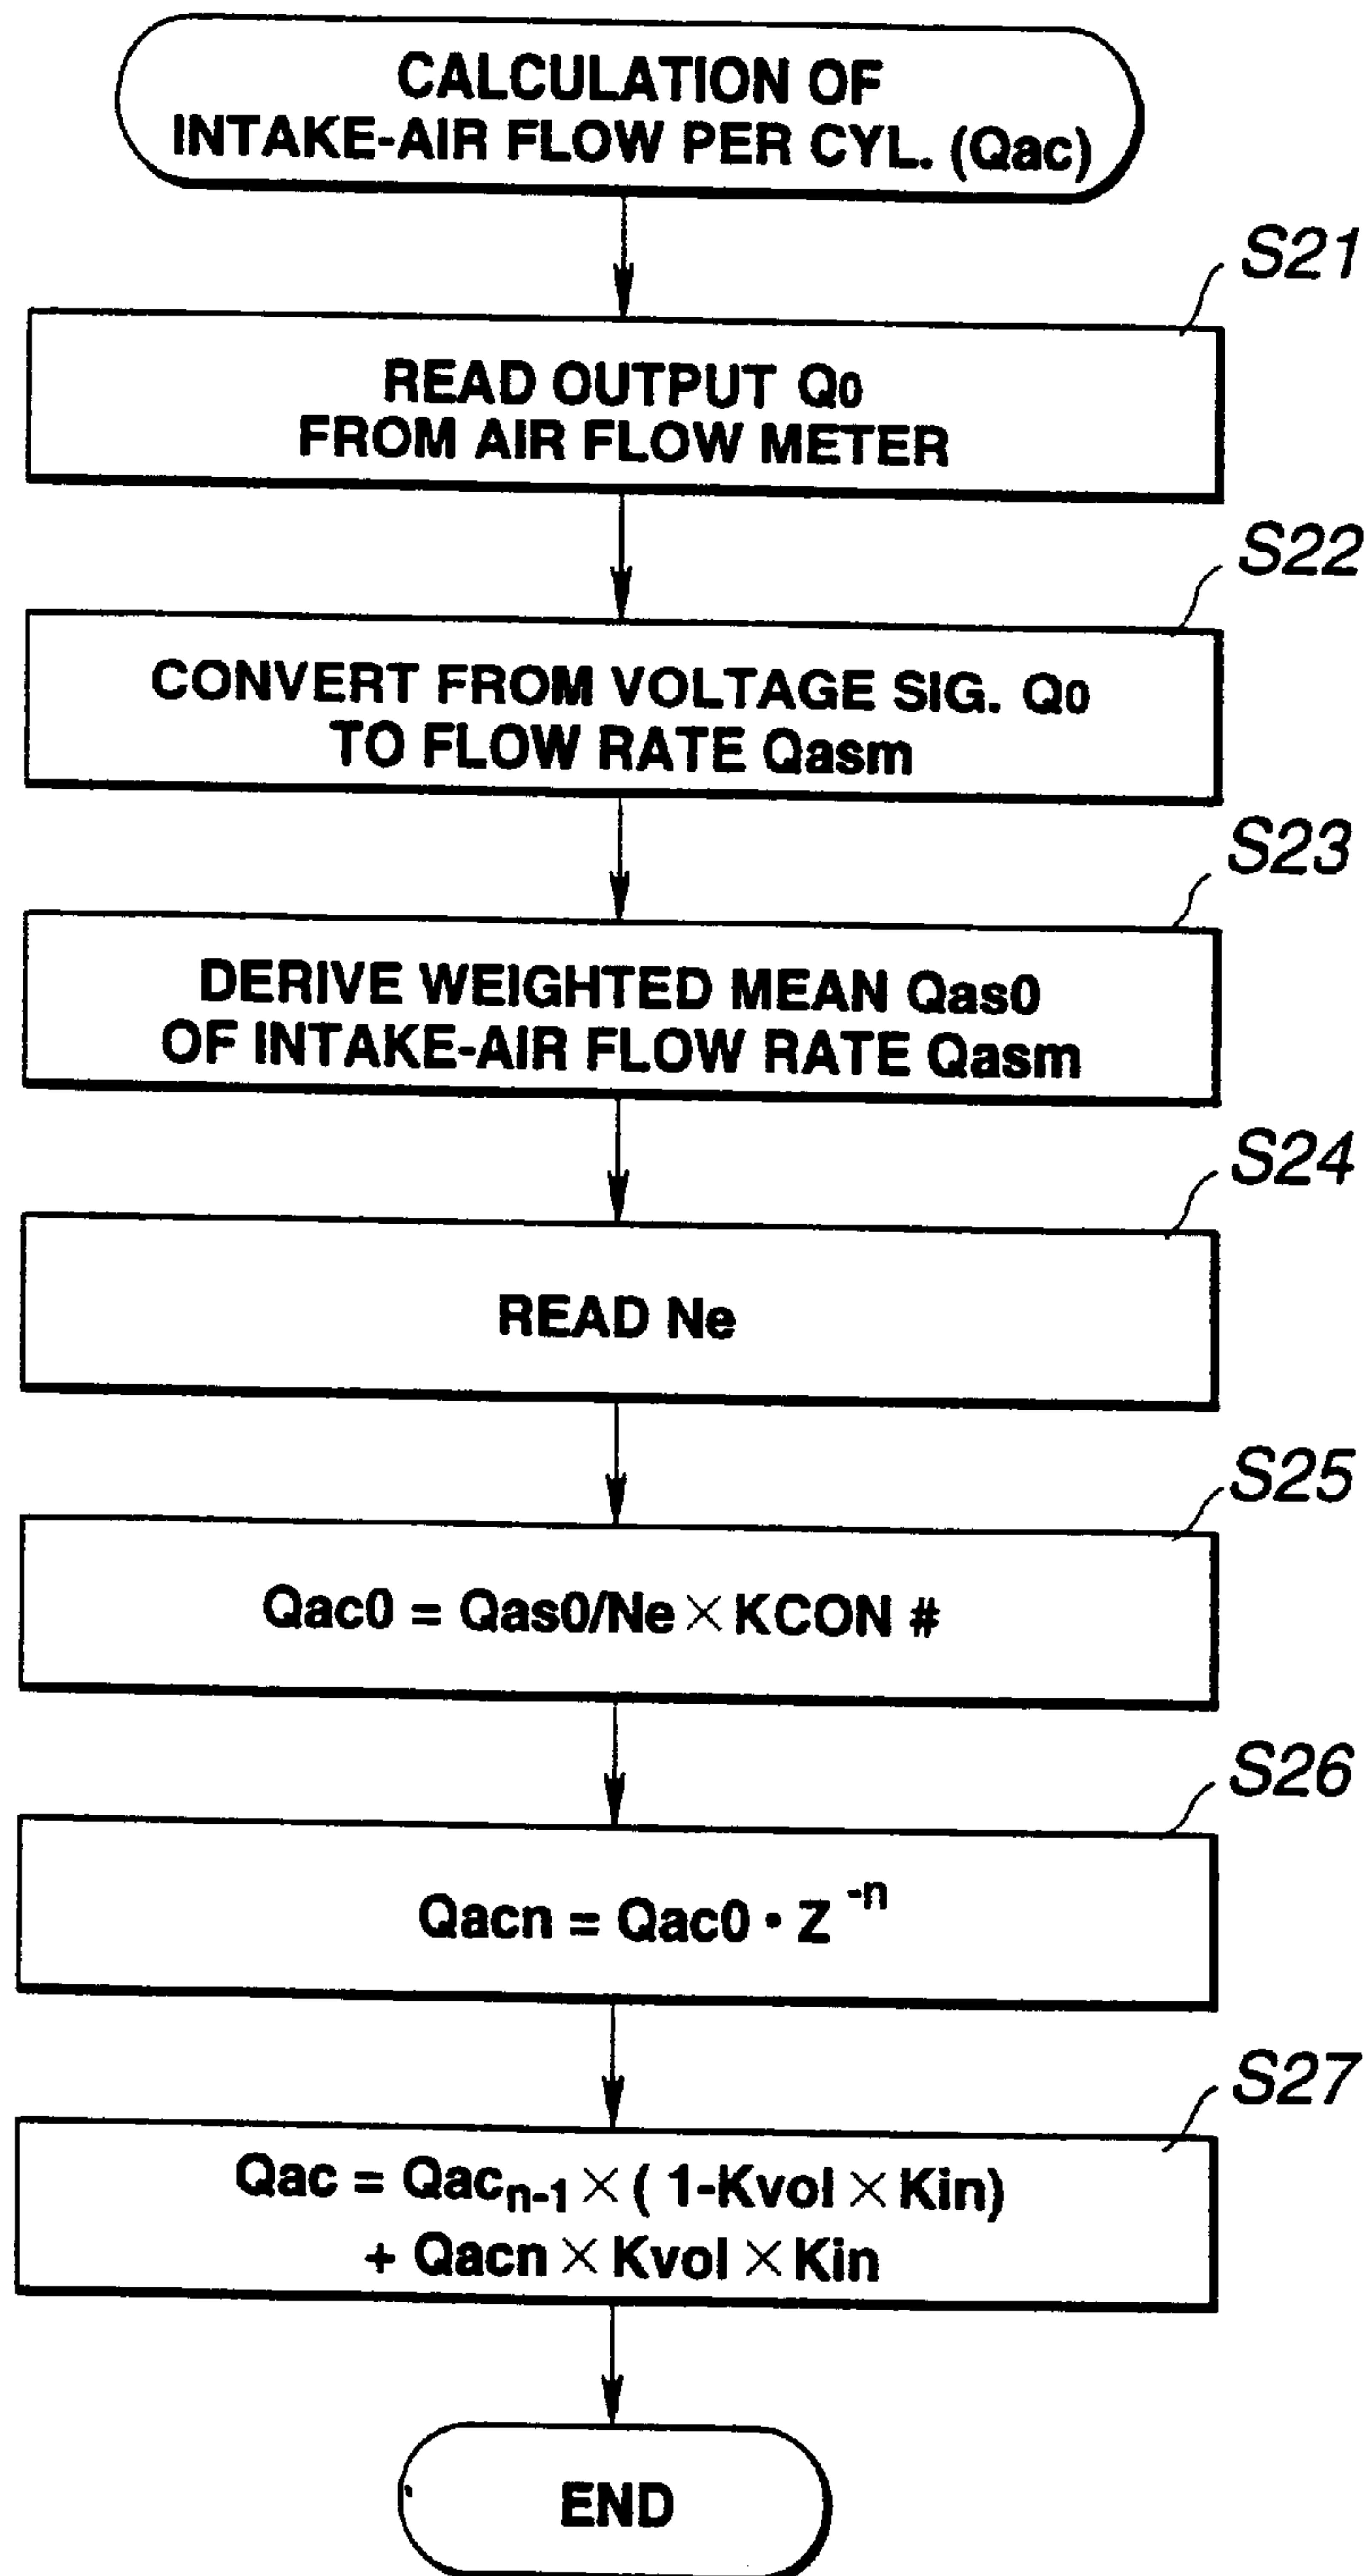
CALCULATION OF INTAKE-AIR FLOW PER CYL. (Qac)

S21

READ OUTPUT $Q_0$ FROM AIR FLOW METER

S22

CONVERT FROM VOLTAGE SIG. $Q_0$ TO FLOW RATE Qasm

S23

DERIVE WEIGHTED MEAN Qas0 OF INTAKE-AIR FLOW RATE Qasm

S24

READ Ne

S25

$Qac0 = Qas0/Ne \times KCON\ \#$

S26

$Qacn = Qac0 \cdot Z^{-n}$

S27

$Qac = Qac_{n-1} \times (1 - Kvol \times Kin) + Qacn \times Kvol \times Kin$

END